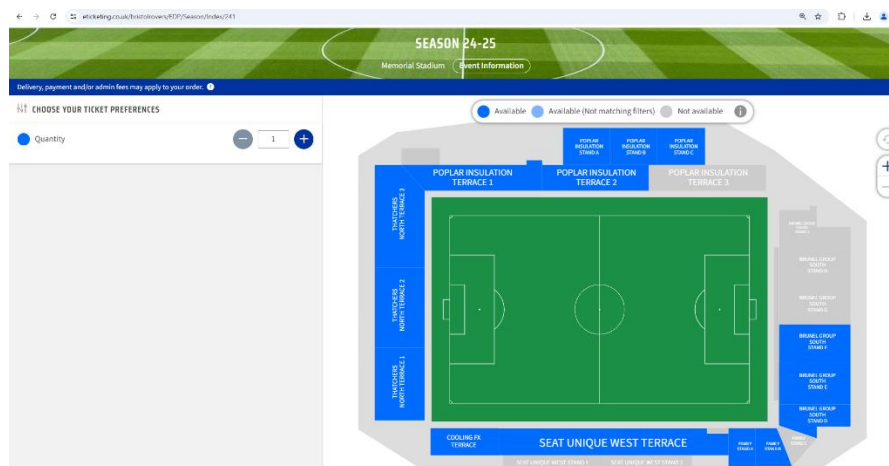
eticketing.co.uk/bristolrovers/EDP/Season/Index/241

SEASON 24-25

Memorial Stadium Event Information

Delivery, payment and/or admin fees may apply to your order.

CHOOSE YOUR TICKET PREFERENCES

Quantity

1

Available Available (Not matching filters) Not available

POPLAR INSULATION STAND A

POPLAR INSULATION STAND B

POPLAR INSULATION STAND C

POPLAR INSULATION TERRACE 1

POPLAR INSULATION TERRACE 2

POPLAR INSULATION TERRACE 3

THATCHERS NORTH TERRACE 3

THATCHERS NORTH TERRACE 2

THATCHERS NORTH TERRACE 1

BRUNEL GROUP SOUTH STAND H

BRUNEL GROUP SOUTH STAND G

BRUNEL GROUP SOUTH STAND F

BRUNEL GROUP SOUTH STAND E

BRUNEL GROUP SOUTH STAND D

BRUNEL GROUP SOUTH STAND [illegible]

COOLING FX TERRACE

SEAT UNIQUE WEST TERRACE

FAMILY STAND A

FAMILY STAND B

FAMILY STAND C

SEAT UNIQUE WEST STAND 1

SEAT UNIQUE WEST STAND 2